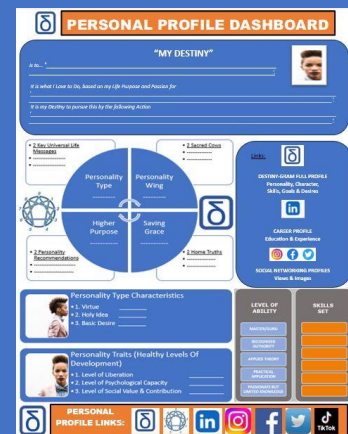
PERSONAL PROFILE DASHBOARD

"MY DESTINY"

It is... "

It is what I Love to Do, based on my Life Purpose and Passion for

It is my Destiny to pursue this by the following Action

2 Key Universal Life Messages

2 Sacred Cows

Personality Type

Personality Wing

Higher Purpose

Saving Grace

2 Personality Recommendations

2 Home Truths

Links:

DESTINY-GRAM FULL PROFILE
Personality, Character, Skills, Goals & Desires

CAREER PROFILE
Education & Experience

SOCIAL NETWORKING PROFILES
Views & Images

Personality Type Characteristics
1. Virtue
2. Holy Idea
3. Basic Desire

Personality Traits (Healthy Levels Of Development)
1. Level of Liberation
2. Level of Psychological Capacity
3. Level of Social Value & Contribution

LEVEL OF ABILITY

SKILLS SET

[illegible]
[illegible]
APPLIED THEORY
PRACTICAL APPLICATION
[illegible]

PERSONAL PROFILE LINKS:

TikTok